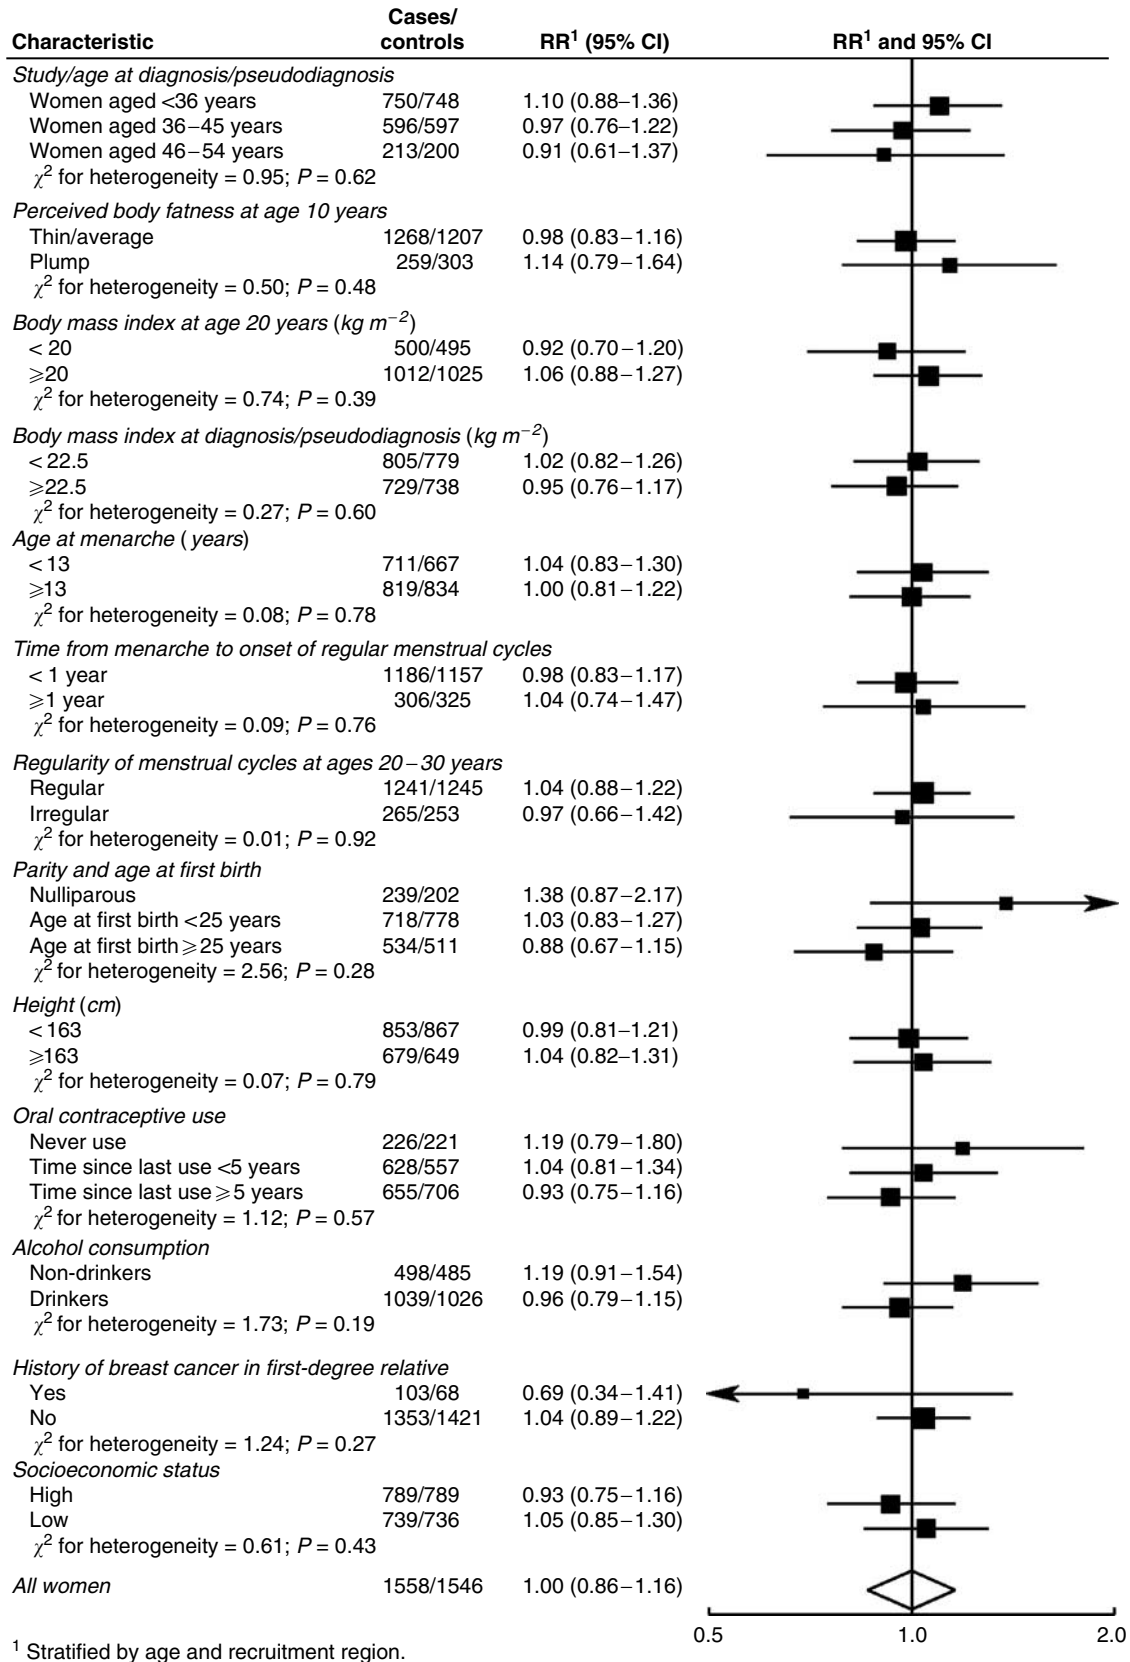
| Characteristic | Cases/ controls | RR$^1$ (95% CI) | RR$^1$ and 95% CI |
|---|---|---|---|
| *Study/age at diagnosis/pseudodiagnosis* | | | |
| Women aged <36 years | 750/748 | 1.10 (0.88–1.36) | |
| Women aged 36–45 years | 596/597 | 0.97 (0.76–1.22) | |
| Women aged 46–54 years | 213/200 | 0.91 (0.61–1.37) | |
| $\chi^2$ for heterogeneity = 0.95; $P$ = 0.62 | | | |
| *Perceived body fatness at age 10 years* | | | |
| Thin/average | 1268/1207 | 0.98 (0.83–1.16) | |
| Plump | 259/303 | 1.14 (0.79–1.64) | |
| $\chi^2$ for heterogeneity = 0.50; $P$ = 0.48 | | | |
| *Body mass index at age 20 years* (*kg m$^{-2}$*) | | | |
| < 20 | 500/495 | 0.92 (0.70–1.20) | |
| ⩾20 | 1012/1025 | 1.06 (0.88–1.27) | |
| $\chi^2$ for heterogeneity = 0.74; $P$ = 0.39 | | | |
| *Body mass index at diagnosis/pseudodiagnosis* (*kg m$^{-2}$*) | | | |
| < 22.5 | 805/779 | 1.02 (0.82–1.26) | |
| ⩾22.5 | 729/738 | 0.95 (0.76–1.17) | |
| $\chi^2$ for heterogeneity = 0.27; $P$ = 0.60 | | | |
| *Age at menarche* ( *years*) | | | |
| < 13 | 711/667 | 1.04 (0.83–1.30) | |
| ⩾13 | 819/834 | 1.00 (0.81–1.22) | |
| $\chi^2$ for heterogeneity = 0.08; $P$ = 0.78 | | | |
| *Time from menarche to onset of regular menstrual cycles* | | | |
| < 1 year | 1186/1157 | 0.98 (0.83–1.17) | |
| ⩾1 year | 306/325 | 1.04 (0.74–1.47) | |
| $\chi^2$ for heterogeneity = 0.09; $P$ = 0.76 | | | |
| *Regularity of menstrual cycles at ages 20–30 years* | | | |
| Regular | 1241/1245 | 1.04 (0.88–1.22) | |
| Irregular | 265/253 | 0.97 (0.66–1.42) | |
| $\chi^2$ for heterogeneity = 0.01; $P$ = 0.92 | | | |
| *Parity and age at first birth* | | | |
| Nulliparous | 239/202 | 1.38 (0.87–2.17) | |
| Age at first birth <25 years | 718/778 | 1.03 (0.83–1.27) | |
| Age at first birth ⩾25 years | 534/511 | 0.88 (0.67–1.15) | |
| $\chi^2$ for heterogeneity = 2.56; $P$ = 0.28 | | | |
| *Height* (*cm*) | | | |
| < 163 | 853/867 | 0.99 (0.81–1.21) | |
| ⩾163 | 679/649 | 1.04 (0.82–1.31) | |
| $\chi^2$ for heterogeneity = 0.07; $P$ = 0.79 | | | |
| *Oral contraceptive use* | | | |
| Never use | 226/221 | 1.19 (0.79–1.80) | |
| Time since last use <5 years | 628/557 | 1.04 (0.81–1.34) | |
| Time since last use ⩾5 years | 655/706 | 0.93 (0.75–1.16) | |
| $\chi^2$ for heterogeneity = 1.12; $P$ = 0.57 | | | |
| *Alcohol consumption* | | | |
| Non-drinkers | 498/485 | 1.19 (0.91–1.54) | |
| Drinkers | 1039/1026 | 0.96 (0.79–1.15) | |
| $\chi^2$ for heterogeneity = 1.73; $P$ = 0.19 | | | |
| *History of breast cancer in first-degree relative* | | | |
| Yes | 103/68 | 0.69 (0.34–1.41) | |
| No | 1353/1421 | 1.04 (0.89–1.22) | |
| $\chi^2$ for heterogeneity = 1.24; $P$ = 0.27 | | | |
| *Socioeconomic status* | | | |
| High | 789/789 | 0.93 (0.75–1.16) | |
| Low | 739/736 | 1.05 (0.85–1.30) | |
| $\chi^2$ for heterogeneity = 0.61; $P$ = 0.43 | | | |
| *All women* | 1558/1546 | 1.00 (0.86–1.16) | |

0.5 1.0 2.0

$^1$ Stratified by age and recruitment region.